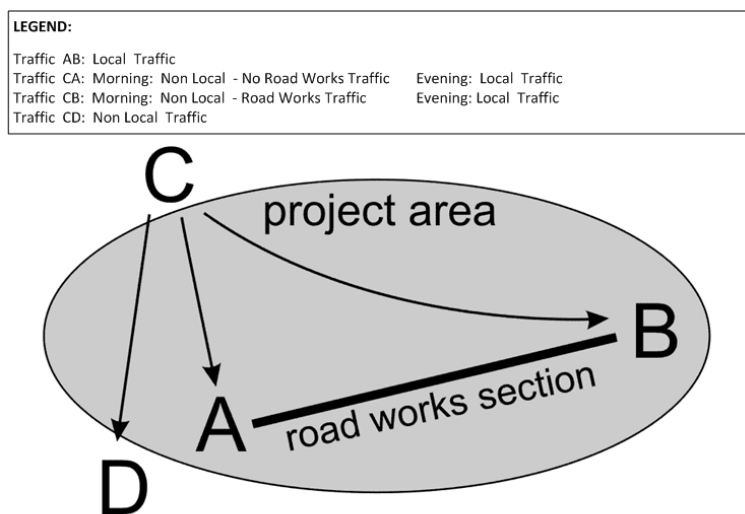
LEGEND:

Traffic AB: Local Traffic
Traffic CA: Morning: Non Local - No Road Works Traffic Evening: Local Traffic
Traffic CB: Morning: Non Local - Road Works Traffic Evening: Local Traffic
Traffic CD: Non Local Traffic

C

project area

B

A

road works section

D